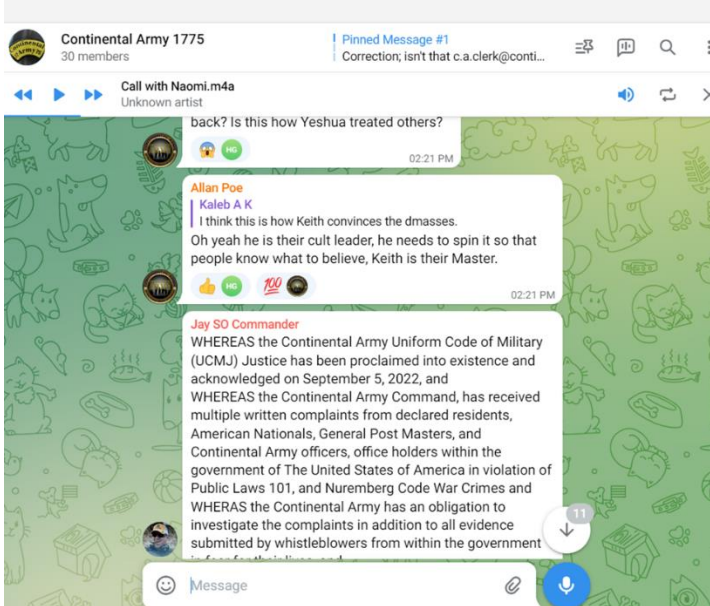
Continental Army 1775
30 members

Pinned Message #1
Correction; isn't that c.a.clerk@conti...

Call with Naomi.m4a
Unknown artist

back? Is this how Yeshua treated others?
HG
02:21 PM

Allan Poe
Kaleb A K
I think this is how Keith convinces the dmasses.
Oh yeah he is their cult leader, he needs to spin it so that people know what to believe, Keith is their Master.
HG 100
02:21 PM

Jay SO Commander
WHEREAS the Continental Army Uniform Code of Military (UCMJ) Justice has been proclaimed into existence and acknowledged on September 5, 2022, and
WHEREAS the Contineatal Army Command, has received multiple written complaints from declared residents, American Nationals, General Post Masters, and Continental Army officers, office holders within the government of The United States of America in violation of Public Laws 101, and Nuremberg Code War Crimes and WHERAS the Continental Army has an obligation to investigate the complaints in addition to all evidence submitted by whistleblowers from within the government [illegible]

11

Message